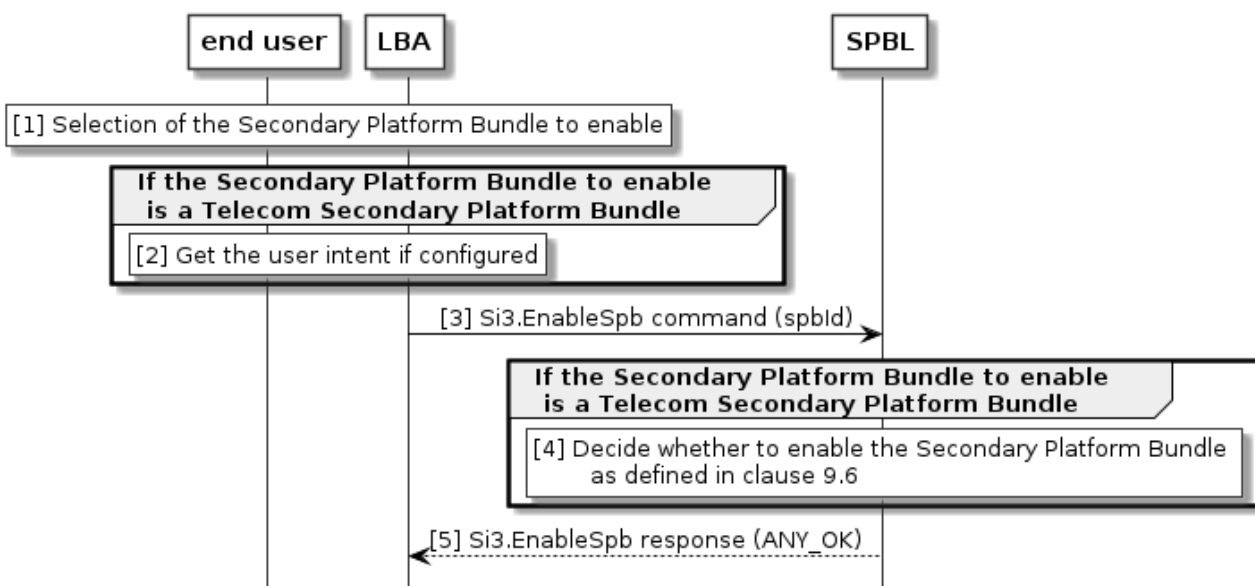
end user

LBA

SPBL

[1] Selection of the Secondary Platform Bundle to enable

If the Secondary Platform Bundle to enable is a Telecom Secondary Platform Bundle

[2] Get the user intent if configured

[3] Si3.EnableSpb command (spbId)

If the Secondary Platform Bundle to enable is a Telecom Secondary Platform Bundle

[4] Decide whether to enable the Secondary Platform Bundle as defined in clause 9.6

[5] Si3.EnableSpb response (ANY_OK)